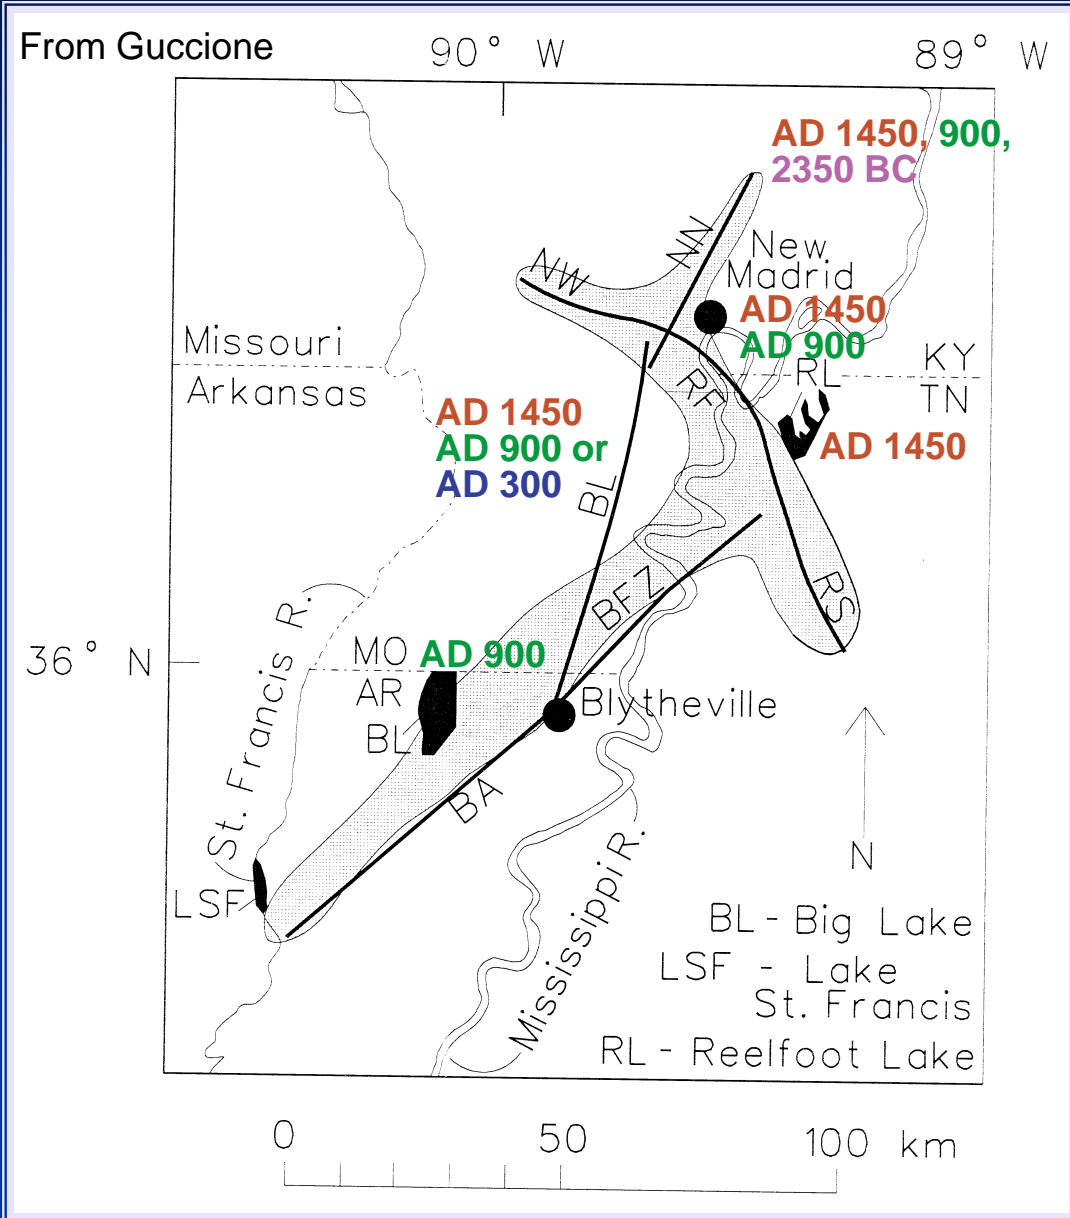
From Guccione

90° W

89° W

AD 1450, 900, 2350 BC

NN

NW

New Madrid

AD 1450

AD 900

Missouri

Arkansas

KY

TN

RL

RF

AD 1450

AD 900 or

AD 300

AD 1450

BL

BFZ

RS

St. Francis R.

36° N

MO

AR

BL

AD 900

Blytheville

BA

N

Mississippi R.

LSF

BL - Big Lake

LSF - Lake St. Francis

RL - Reelfoot Lake

0

50

100 km